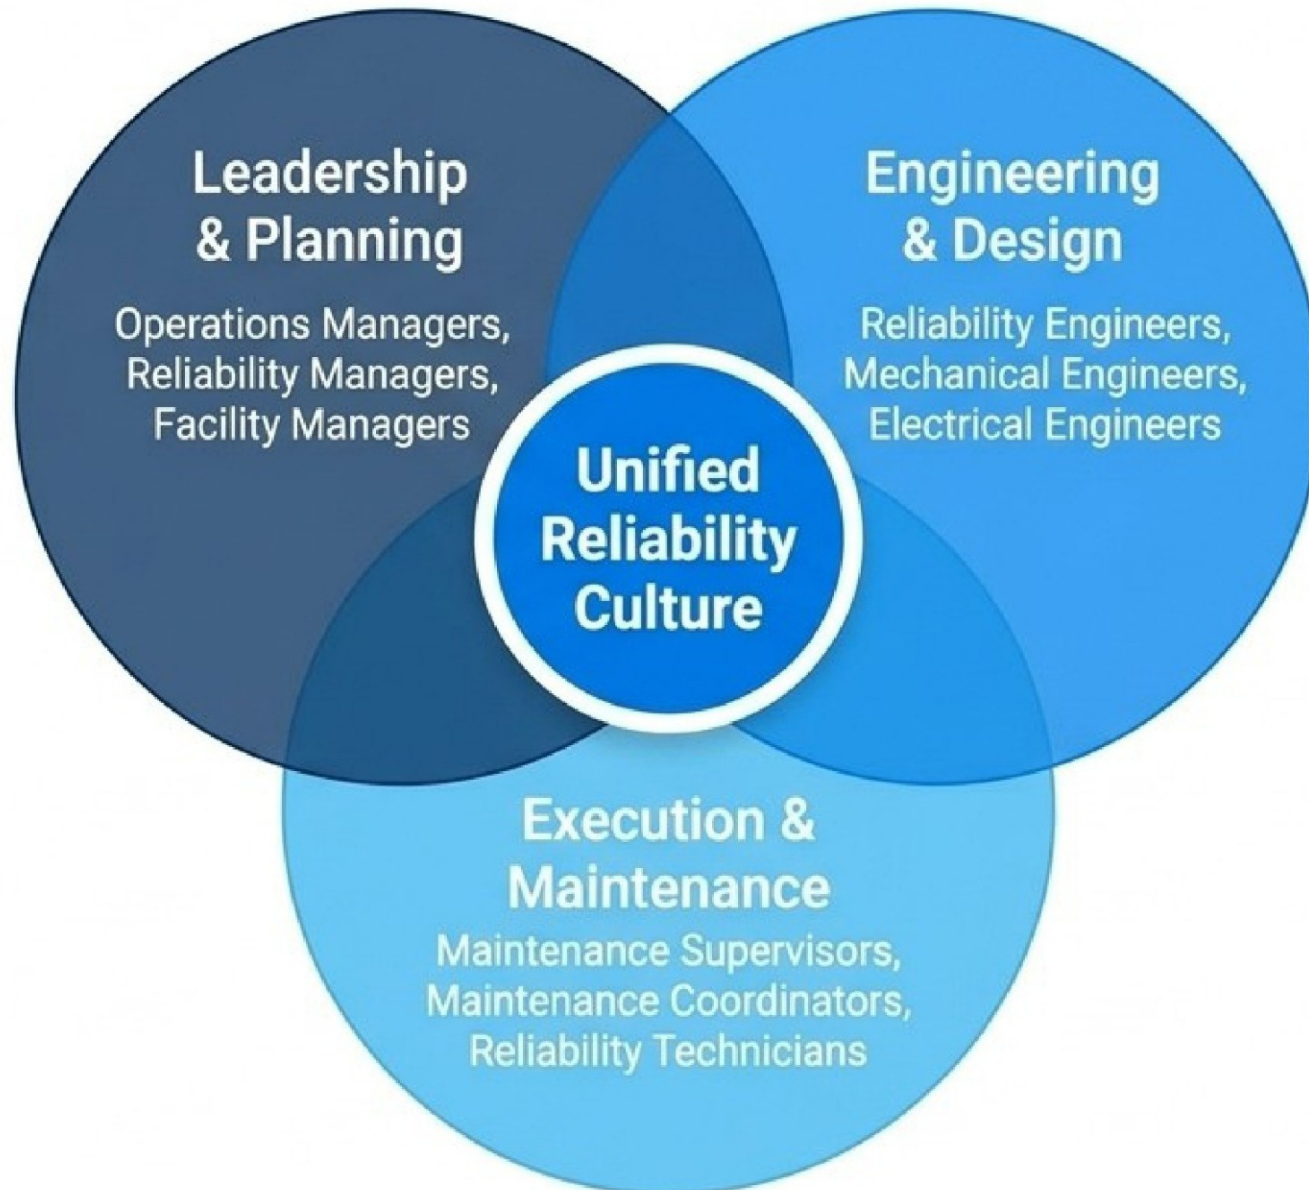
Leadership & Planning

Operations Managers, Reliability Managers, Facility Managers

Engineering & Design

Reliability Engineers, Mechanical Engineers, Electrical Engineers

Unified Reliability Culture

Execution & Maintenance

Maintenance Supervisors, Maintenance Coordinators, Reliability Technicians